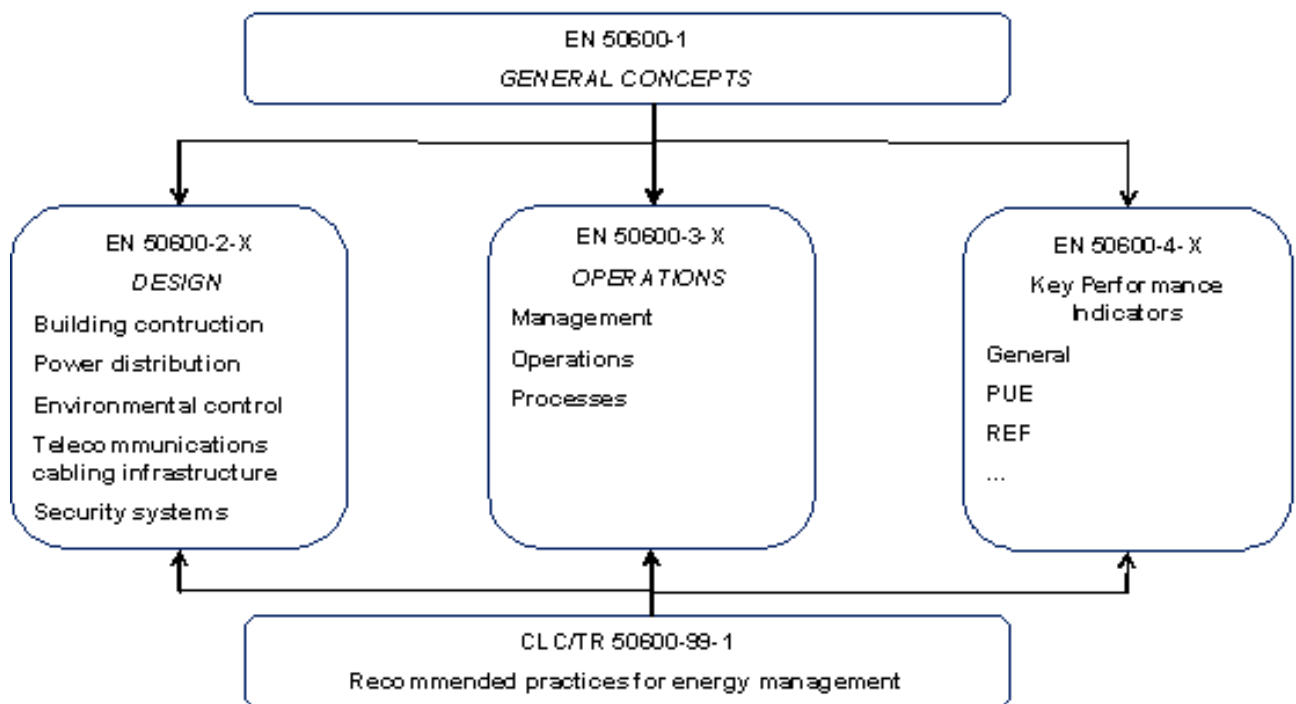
EN 50600-1
GENERAL CONCEPTS

EN 50600-2-X
DESIGN
Building contruction
Power distribution
Environmental control
Telecommunications cabling infrastructure
Security systems

EN 50600-3-X
OPERATIONS
Management
Operations
Processes

EN 50600-4-X
Key Performance Indicators
General
PUE
REF
...

CLC/TR 50600-99-1
Recommended practices for energy management